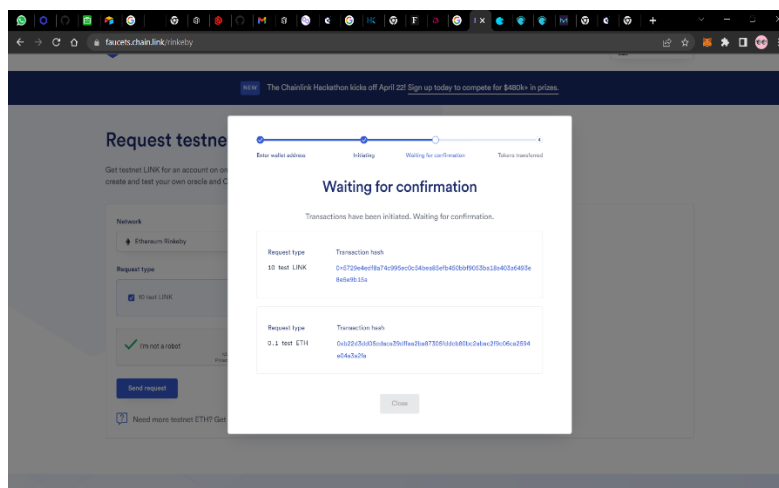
faucets.chain.link/rinkeby

NEW The Chainlink Hackathon kicks off April 22! Sign up today to compete for $480k+ in prizes.

Request testne

Get testnet LINK for an account on on create and test your own oracle and C

Network

Ethereum Rinkeby

Request type

10 test LINK

I'm not a robot

Send request

Need more testnet ETH? Get

Enter wallet address

Initiating

Waiting for confirmation

Tokens transferred

Waiting for confirmation

Transactions have been initiated. Waiting for confirmation.

Request type

10 test LINK

Transaction hash

0x5729e4ecf8a74c995ec0c54eea65efb460bbf9053ba18a403e6493e8e5e9b15a

Request type

0.1 test ETH

Transaction hash

0xb22d3dd05cdaca39cfffaa2ba87356ddcb80bc2abac2f9c06ce2594e04a3e2fa

Close